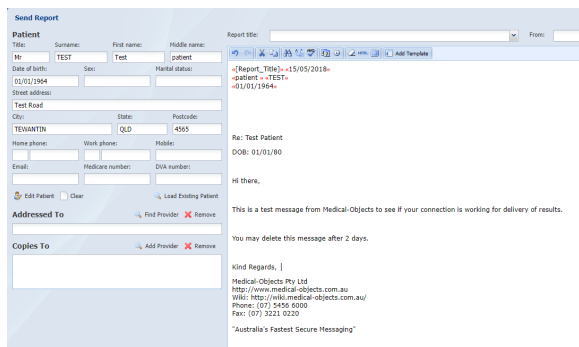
Send Report

Patient

Title: Mr
Surname: TEST
First name: Test
Middle name: patient
Date of birth: 01/01/1964
Sex:
Marital status:
Street address: Test Road
City: TEWANTIN
State: QLD
Postcode: 4565
Home phone:
Work phone:
Mobile:
Email:
Medicare number:
DVA number:

Edit Patient   Clear   Load Existing Patient

Addressed To   Find Provider   Remove

Copies To   Add Provider   Remove

Report title:   From:

Add Template

«[Report_Title]» «15/05/2018»
«patient » «TEST»
«01/01/1964»

Re: Test Patient

DOB: 01/01/80

Hi there,

This is a test message from Medical-Objects to see if your connection is working for delivery of results.

You may delete this message after 2 days.

Kind Regards,

Medical-Objects Pty Ltd
http://www.medical-objects.com.au
Wiki: http://wiki.medical-objects.com.au/
Phone: (07) 5456 6000
Fax: (07) 3221 0220

"Australia's Fastest Secure Messaging"